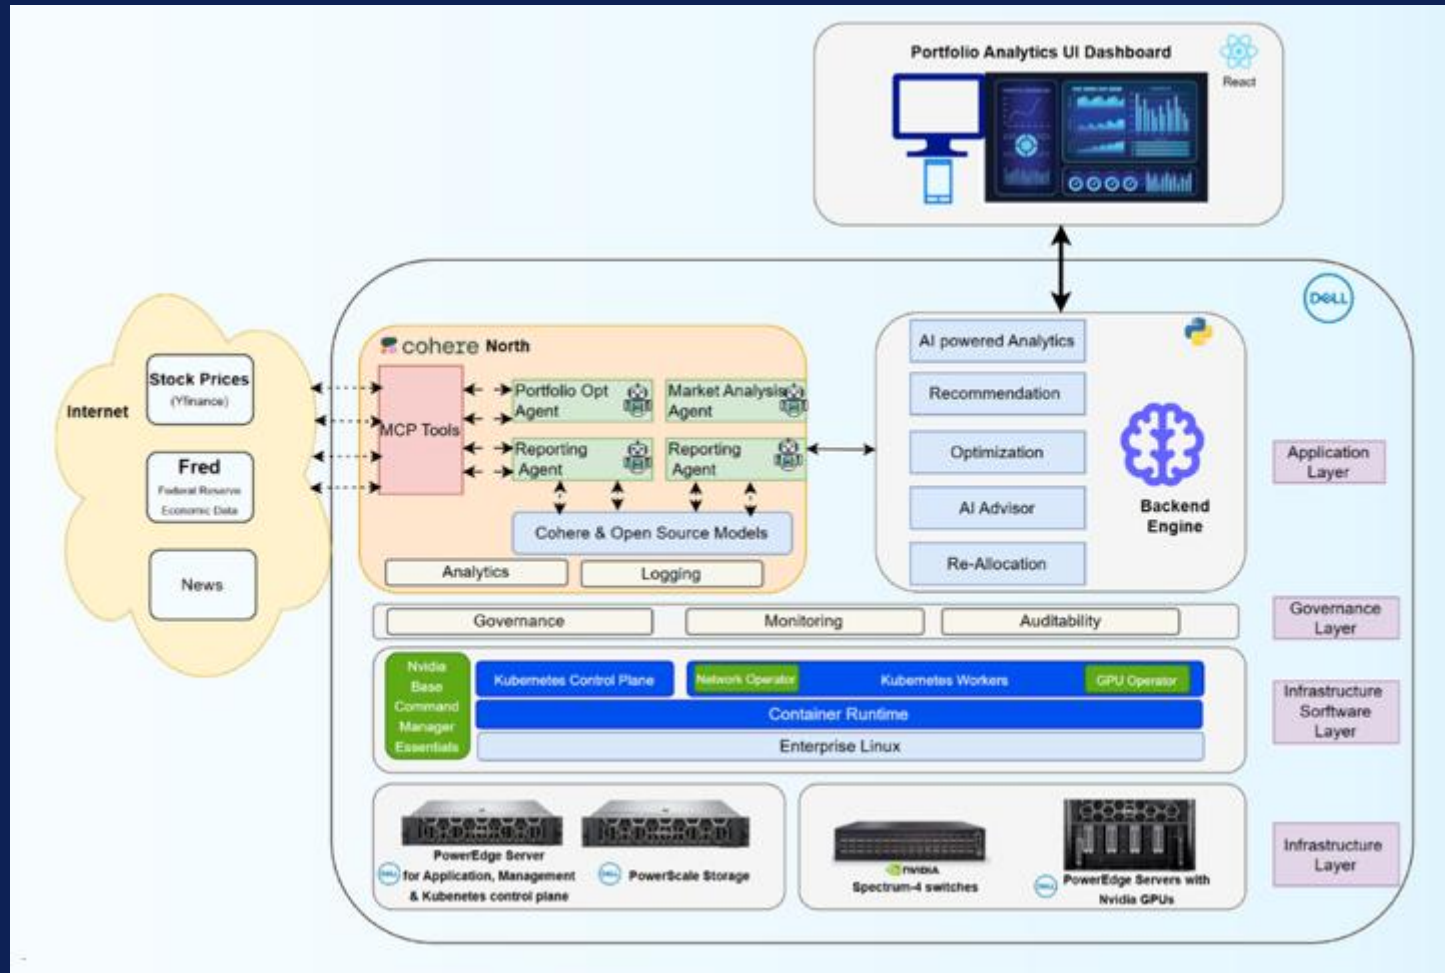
Portfolio Analytics UI Dashboard

React

DELL

Internet

Stock Prices
(Yfinance)

Fred
Federal Reserve Economic Data

News

cohere North

MCP Tools

Portfolio Opt Agent

Market Analysis Agent

Reporting Agent

Reporting Agent

Cohere & Open Source Models

Analytics

Logging

AI powered Analytics

Recommendation

Optimization

AI Advisor

Re-Allocation

Backend Engine

Application Layer

Governance

Monitoring

Auditability

Governance Layer

Nvidia Base Command Manager Essentials

Kubernetes Control Plane

Network Operator

Kubernetes Workers

GPU Operator

Container Runtime

Enterprise Linux

Infrastructure Sorftware Layer

PowerEdge Server for Application, Management & Kubenetes control plane

PowerScale Storage

NVIDIA
Spectrum-4 switches

PowerEdge Servers with Nvidia GPUs

Infrastructure Layer